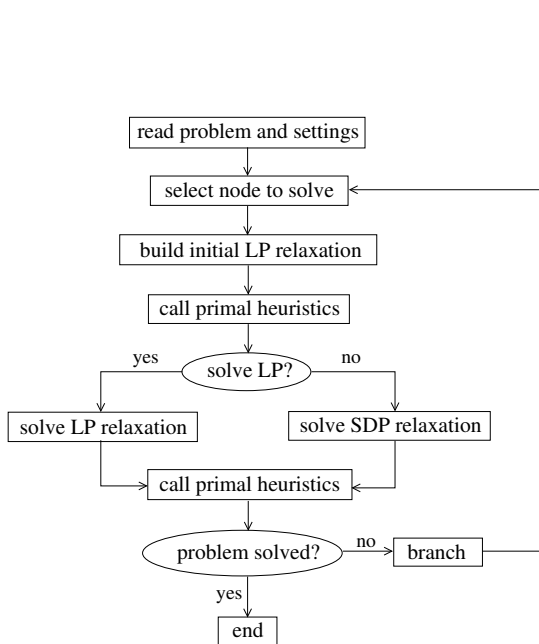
read problem and settings

select node to solve

build initial LP relaxation

call primal heuristics

yes

solve LP?

no

solve LP relaxation

solve SDP relaxation

call primal heuristics

problem solved?

no

branch

yes

end